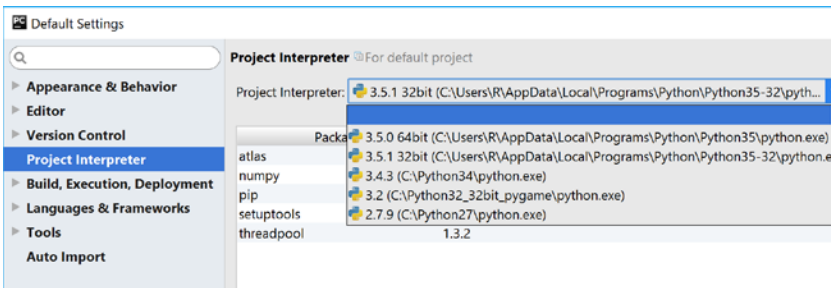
PC Default Settings

Q

Appearance & Behavior
Editor
Version Control
Project Interpreter
Build, Execution, Deployment
Languages & Frameworks
Tools
Auto Import

Project Interpreter For default project

Project Interpreter: 3.5.1 32bit (C:\Users\R\AppData\Local\Programs\Python\Python35-32\pyth...

Packa
atlas
numpy
pip
setuptools
threadpool 1.3.2

3.5.0 64bit (C:\Users\R\AppData\Local\Programs\Python\Python35\python.exe)
3.5.1 32bit (C:\Users\R\AppData\Local\Programs\Python\Python35-32\python.e
3.4.3 (C:\Python34\python.exe)
3.2 (C:\Python32_32bit_pygame\python.exe)
2.7.9 (C:\Python27\python.exe)